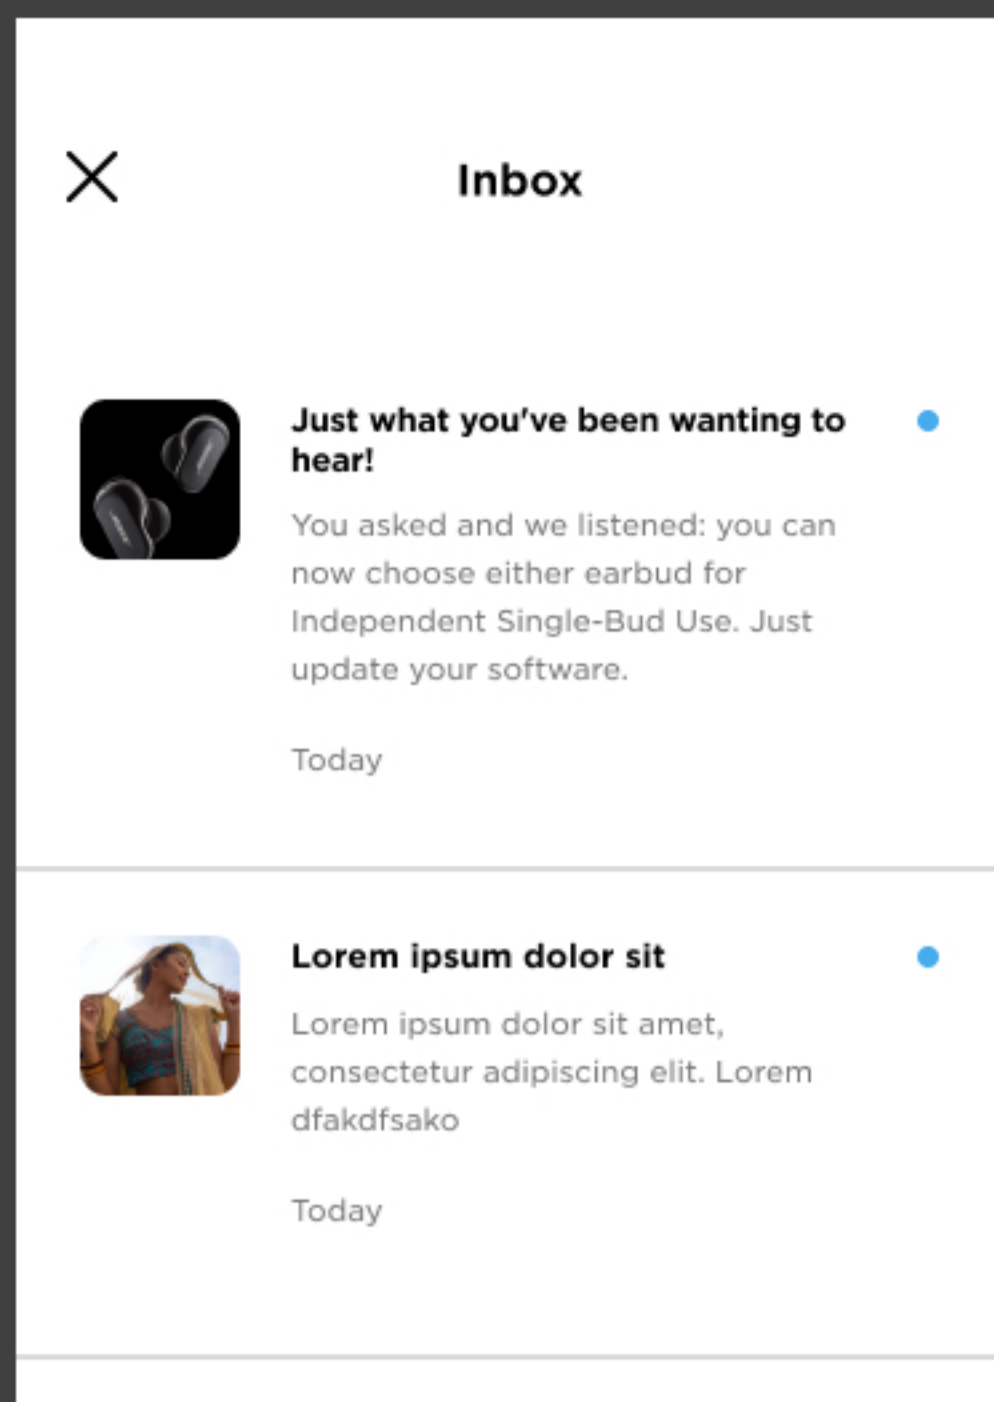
Inbox

Just what you've been wanting to hear!

You asked and we listened: you can now choose either earbud for Independent Single-Bud Use. Just update your software.

Today

Lorem ipsum dolor sit

Lorem ipsum dolor sit amet, consectetur adipiscing elit. Lorem dfakdfsako

Today